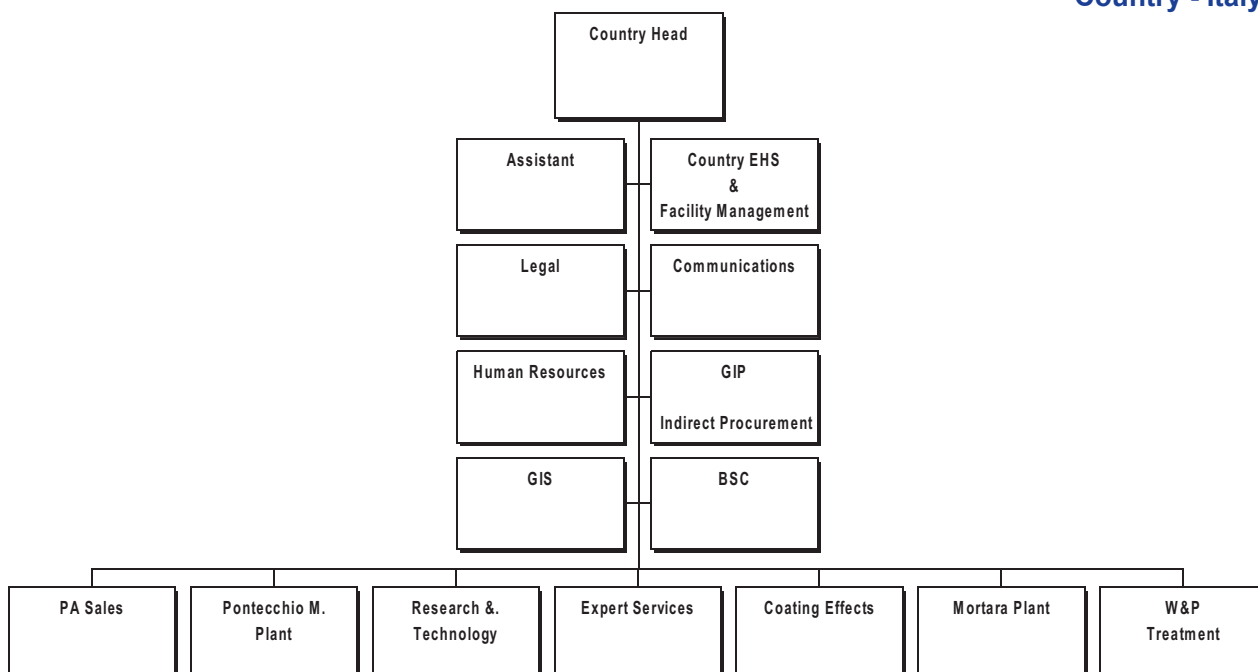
Country - Italy

Country Head

Assistant

Country EHS & Facility Management

Legal

Communications

Human Resources

GIP

Indirect Procurement

GIS

BSC

PA Sales

Pontecchio M. Plant

Research &. Technology

Expert Services

Coating Effects

Mortara Plant

W&P Treatment